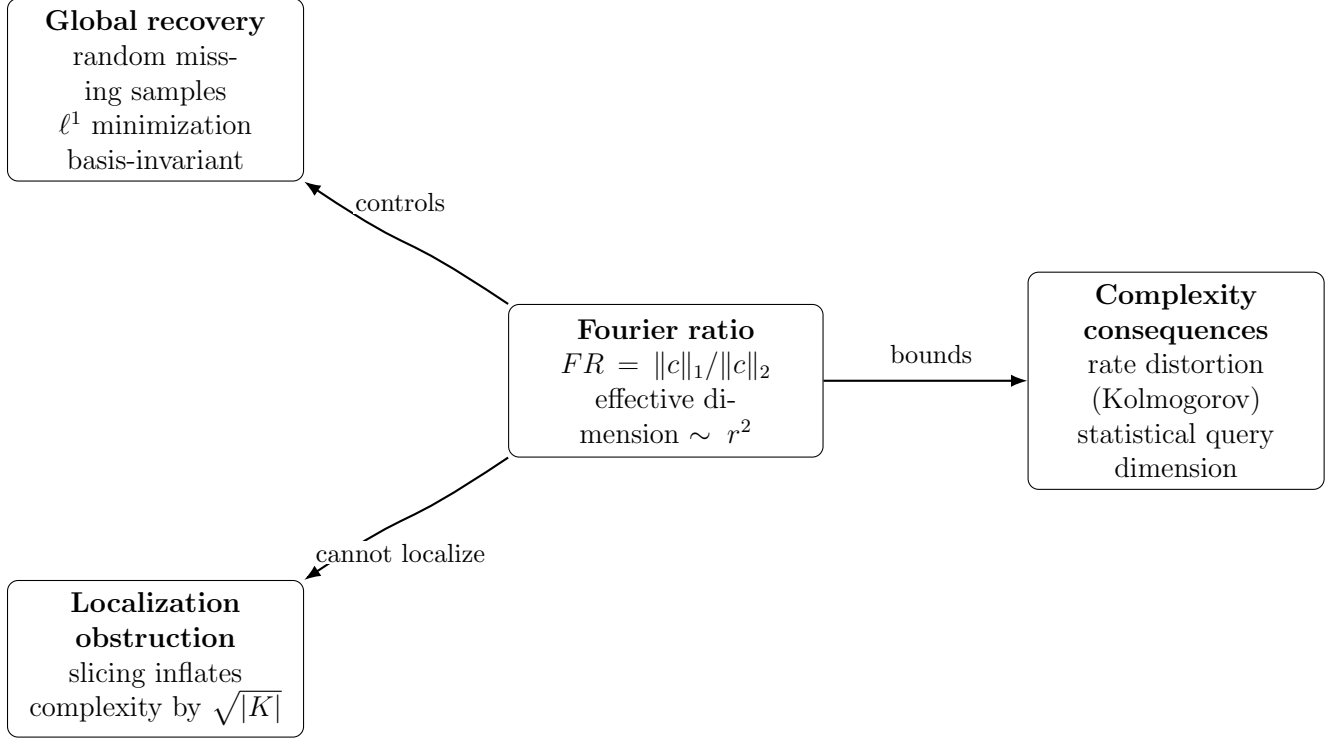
**Global recovery**
random missing samples
$\ell^1$ minimization
basis-invariant

controls

**Fourier ratio**
$FR = \|c\|_1/\|c\|_2$
effective dimension $\sim r^2$

bounds

**Complexity consequences**
rate distortion
(Kolmogorov)
statistical query
dimension

cannot localize

**Localization obstruction**
slicing inflates
complexity by $\sqrt{|K|}$